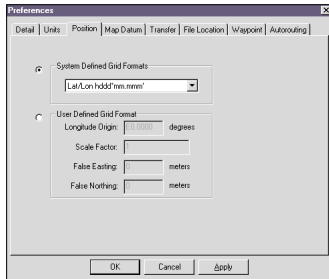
Preferences

Detail | Units | Position | Map Datum | Transfer | File Location | Waypoint | Autorouting

System Defined Grid Formats

Lat/Lon hddd°mm.mmm'

User Defined Grid Format

Longitude Origin: E0.0000 degrees

Scale Factor: 1

False Easting: 0 meters

False Northing: 0 meters

OK Cancel Apply